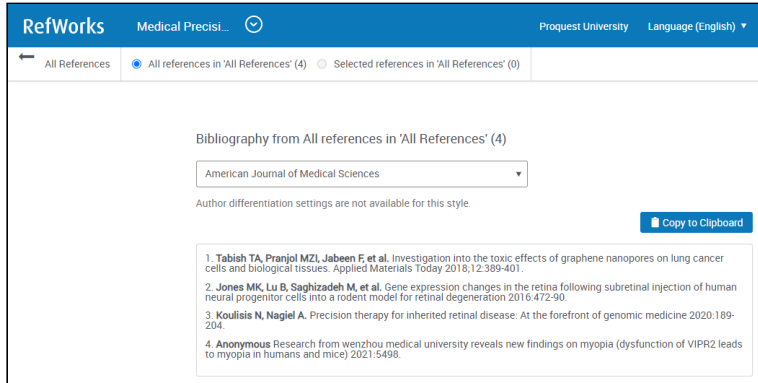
RefWorks Medical Precisi... Proquest University Language (English) ▼

All References All references in 'All References' (4) Selected references in 'All References' (0)

Bibliography from All references in 'All References' (4)

American Journal of Medical Sciences

Author differentiation settings are not available for this style.

Copy to Clipboard

1. **Tabish TA, Pranjol MZI, Jabeen F, et al.** Investigation into the toxic effects of graphene nanopores on lung cancer cells and biological tissues. Applied Materials Today 2018;12:389-401.

2. **Jones MK, Lu B, Saghizadeh M, et al.** Gene expression changes in the retina following subretinal injection of human neural progenitor cells into a rodent model for retinal degeneration 2016:472-90.

3. **Koulisis N, Nagiel A.** Precision therapy for inherited retinal disease: At the forefront of genomic medicine 2020:189-204.

4. **Anonymous** Research from wenzhou medical university reveals new findings on myopia (dysfunction of VIPR2 leads to myopia in humans and mice) 2021:5498.